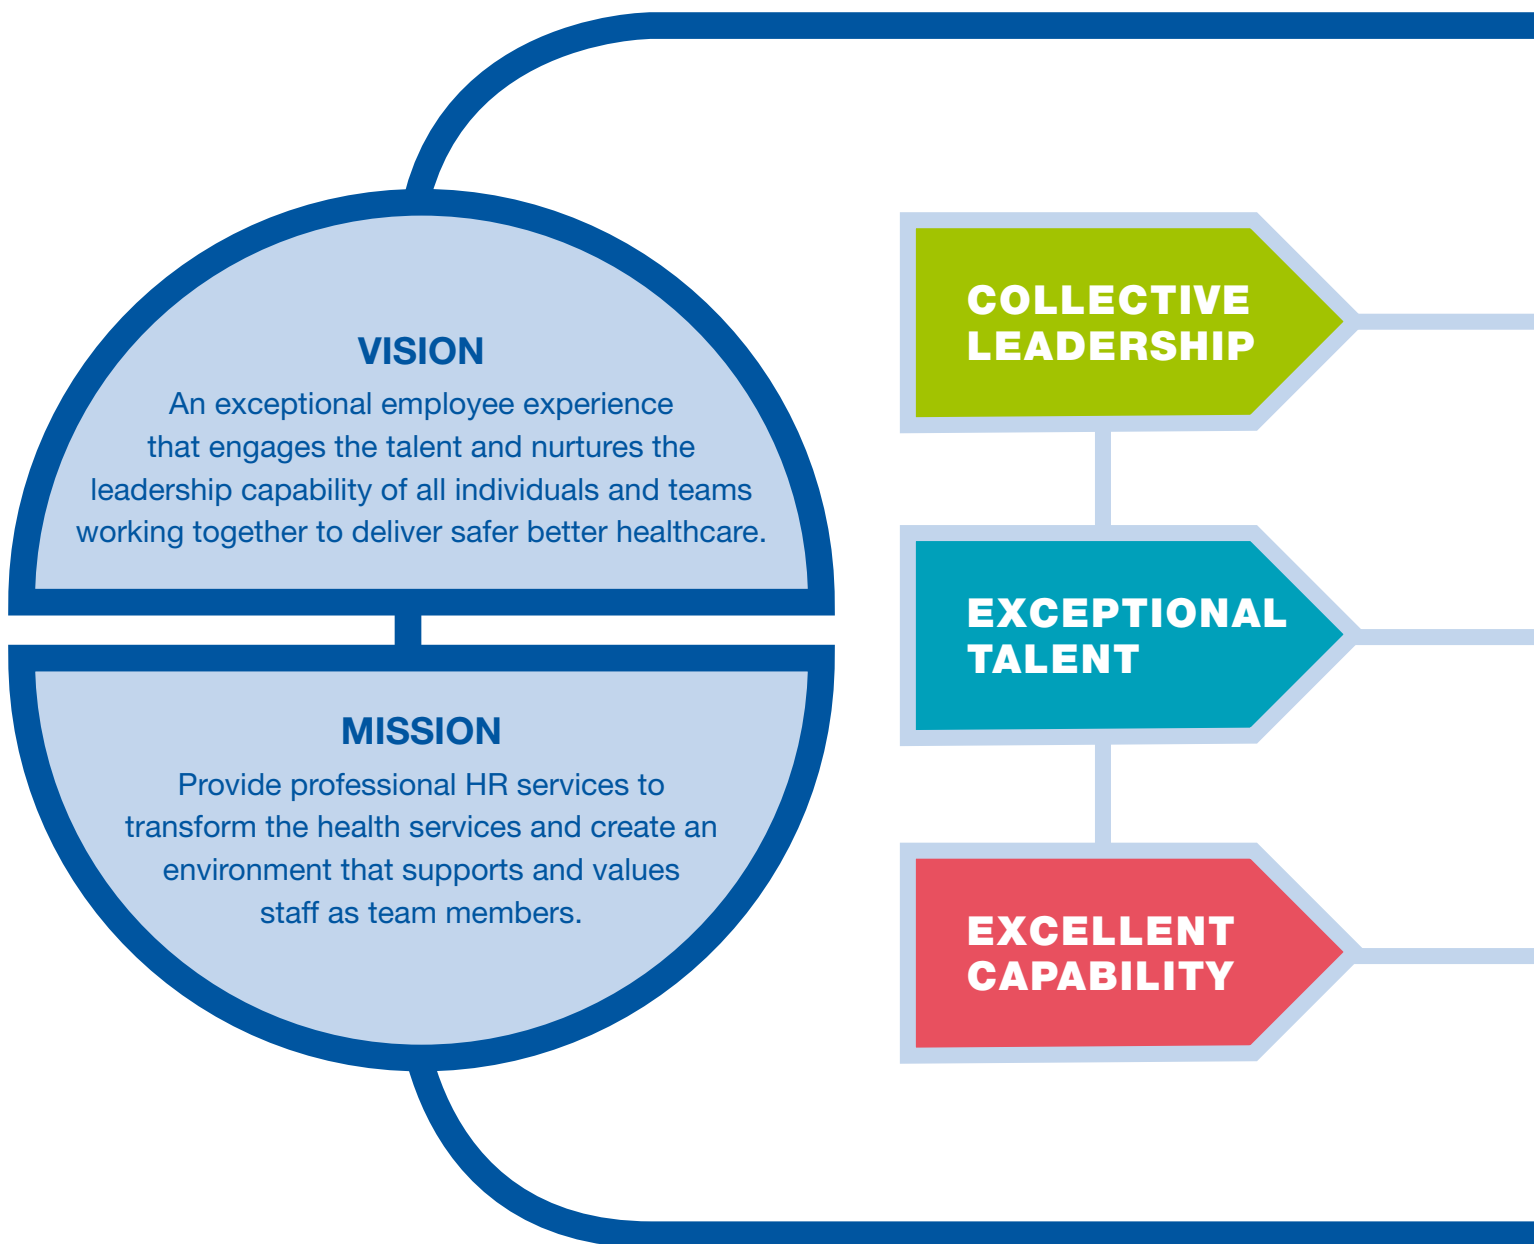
VISION
An exceptional employee experience that engages the talent and nurtures the leadership capability of all individuals and teams working together to deliver safer better healthcare.

MISSION
Provide professional HR services to transform the health services and create an environment that supports and values staff as team members.

COLLECTIVE LEADERSHIP

EXCEPTIONAL TALENT

EXCELLENT CAPABILITY